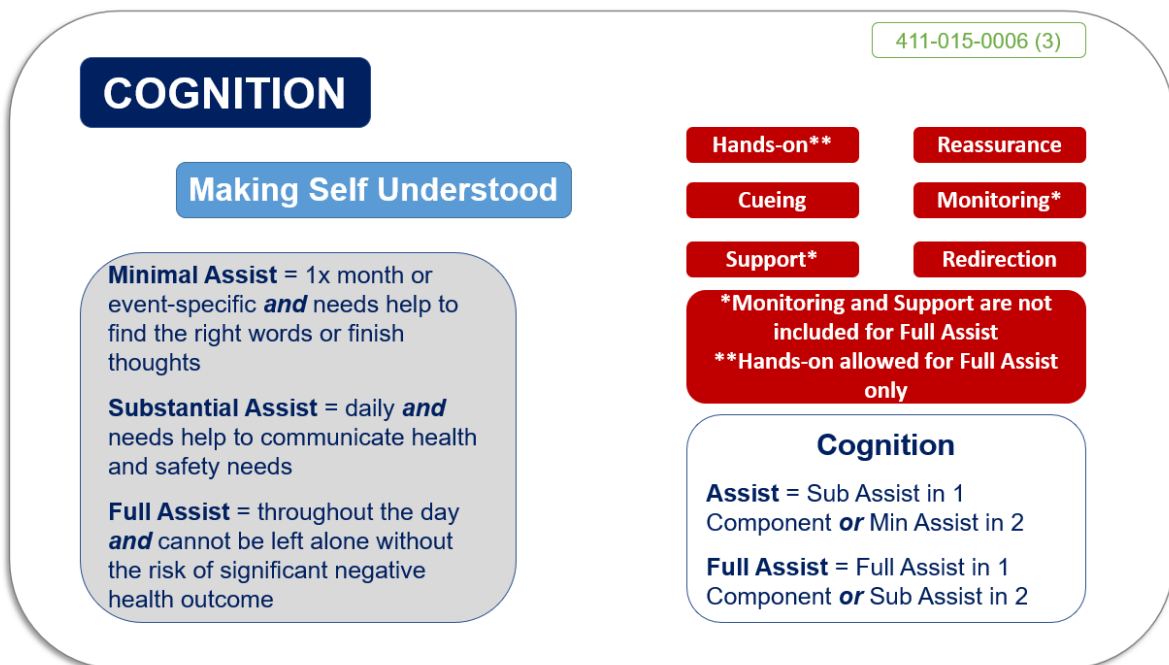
411-015-0006 (3)

COGNITION

Making Self Understood

**Minimal Assist** = 1x month or event-specific ***and*** needs help to find the right words or finish thoughts

**Substantial Assist** = daily ***and*** needs help to communicate health and safety needs

**Full Assist** = throughout the day ***and*** cannot be left alone without the risk of significant negative health outcome

Hands-on**

Reassurance

Cueing

Monitoring*

Support*

Redirection

*Monitoring and Support are not included for Full Assist
**Hands-on allowed for Full Assist only

Cognition

**Assist** = Sub Assist in 1 Component ***or*** Min Assist in 2

**Full Assist** = Full Assist in 1 Component ***or*** Sub Assist in 2